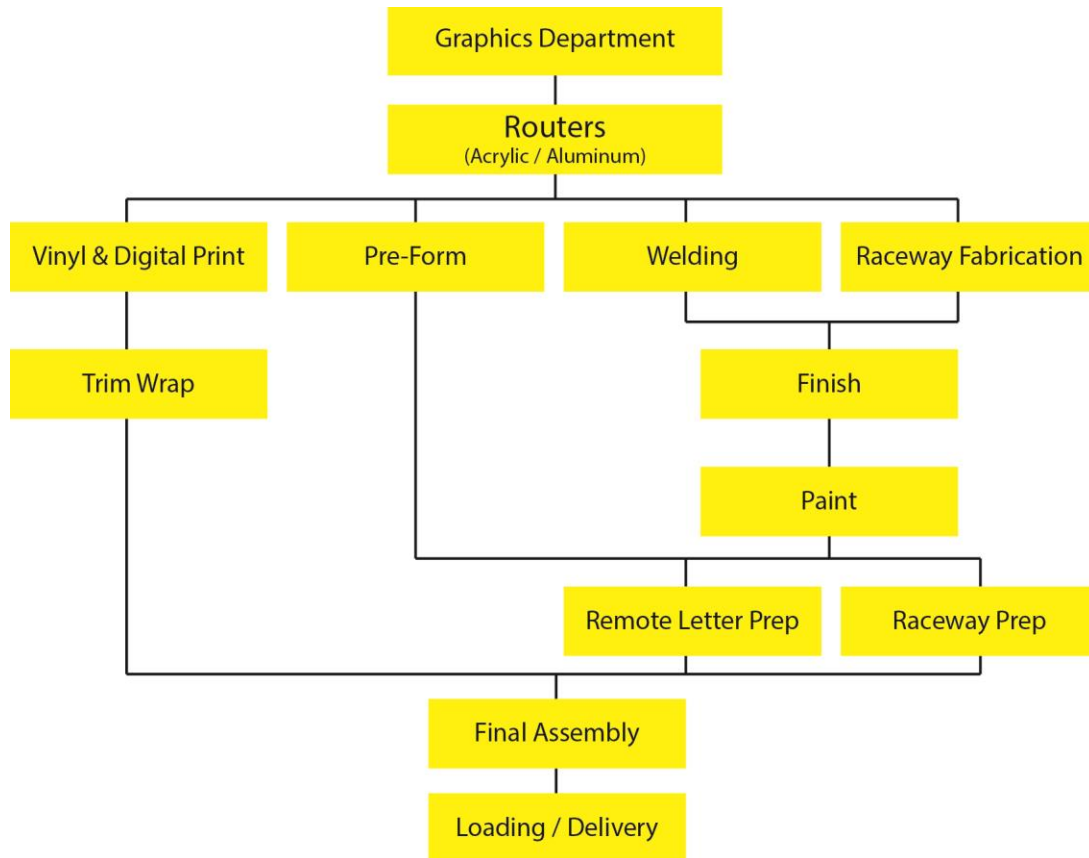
Graphics Department

Routers
(Acrylic / Aluminum)

Vinyl & Digital Print

Pre-Form

Welding

Raceway Fabrication

Trim Wrap

Finish

Paint

Remote Letter Prep

Raceway Prep

Final Assembly

Loading / Delivery